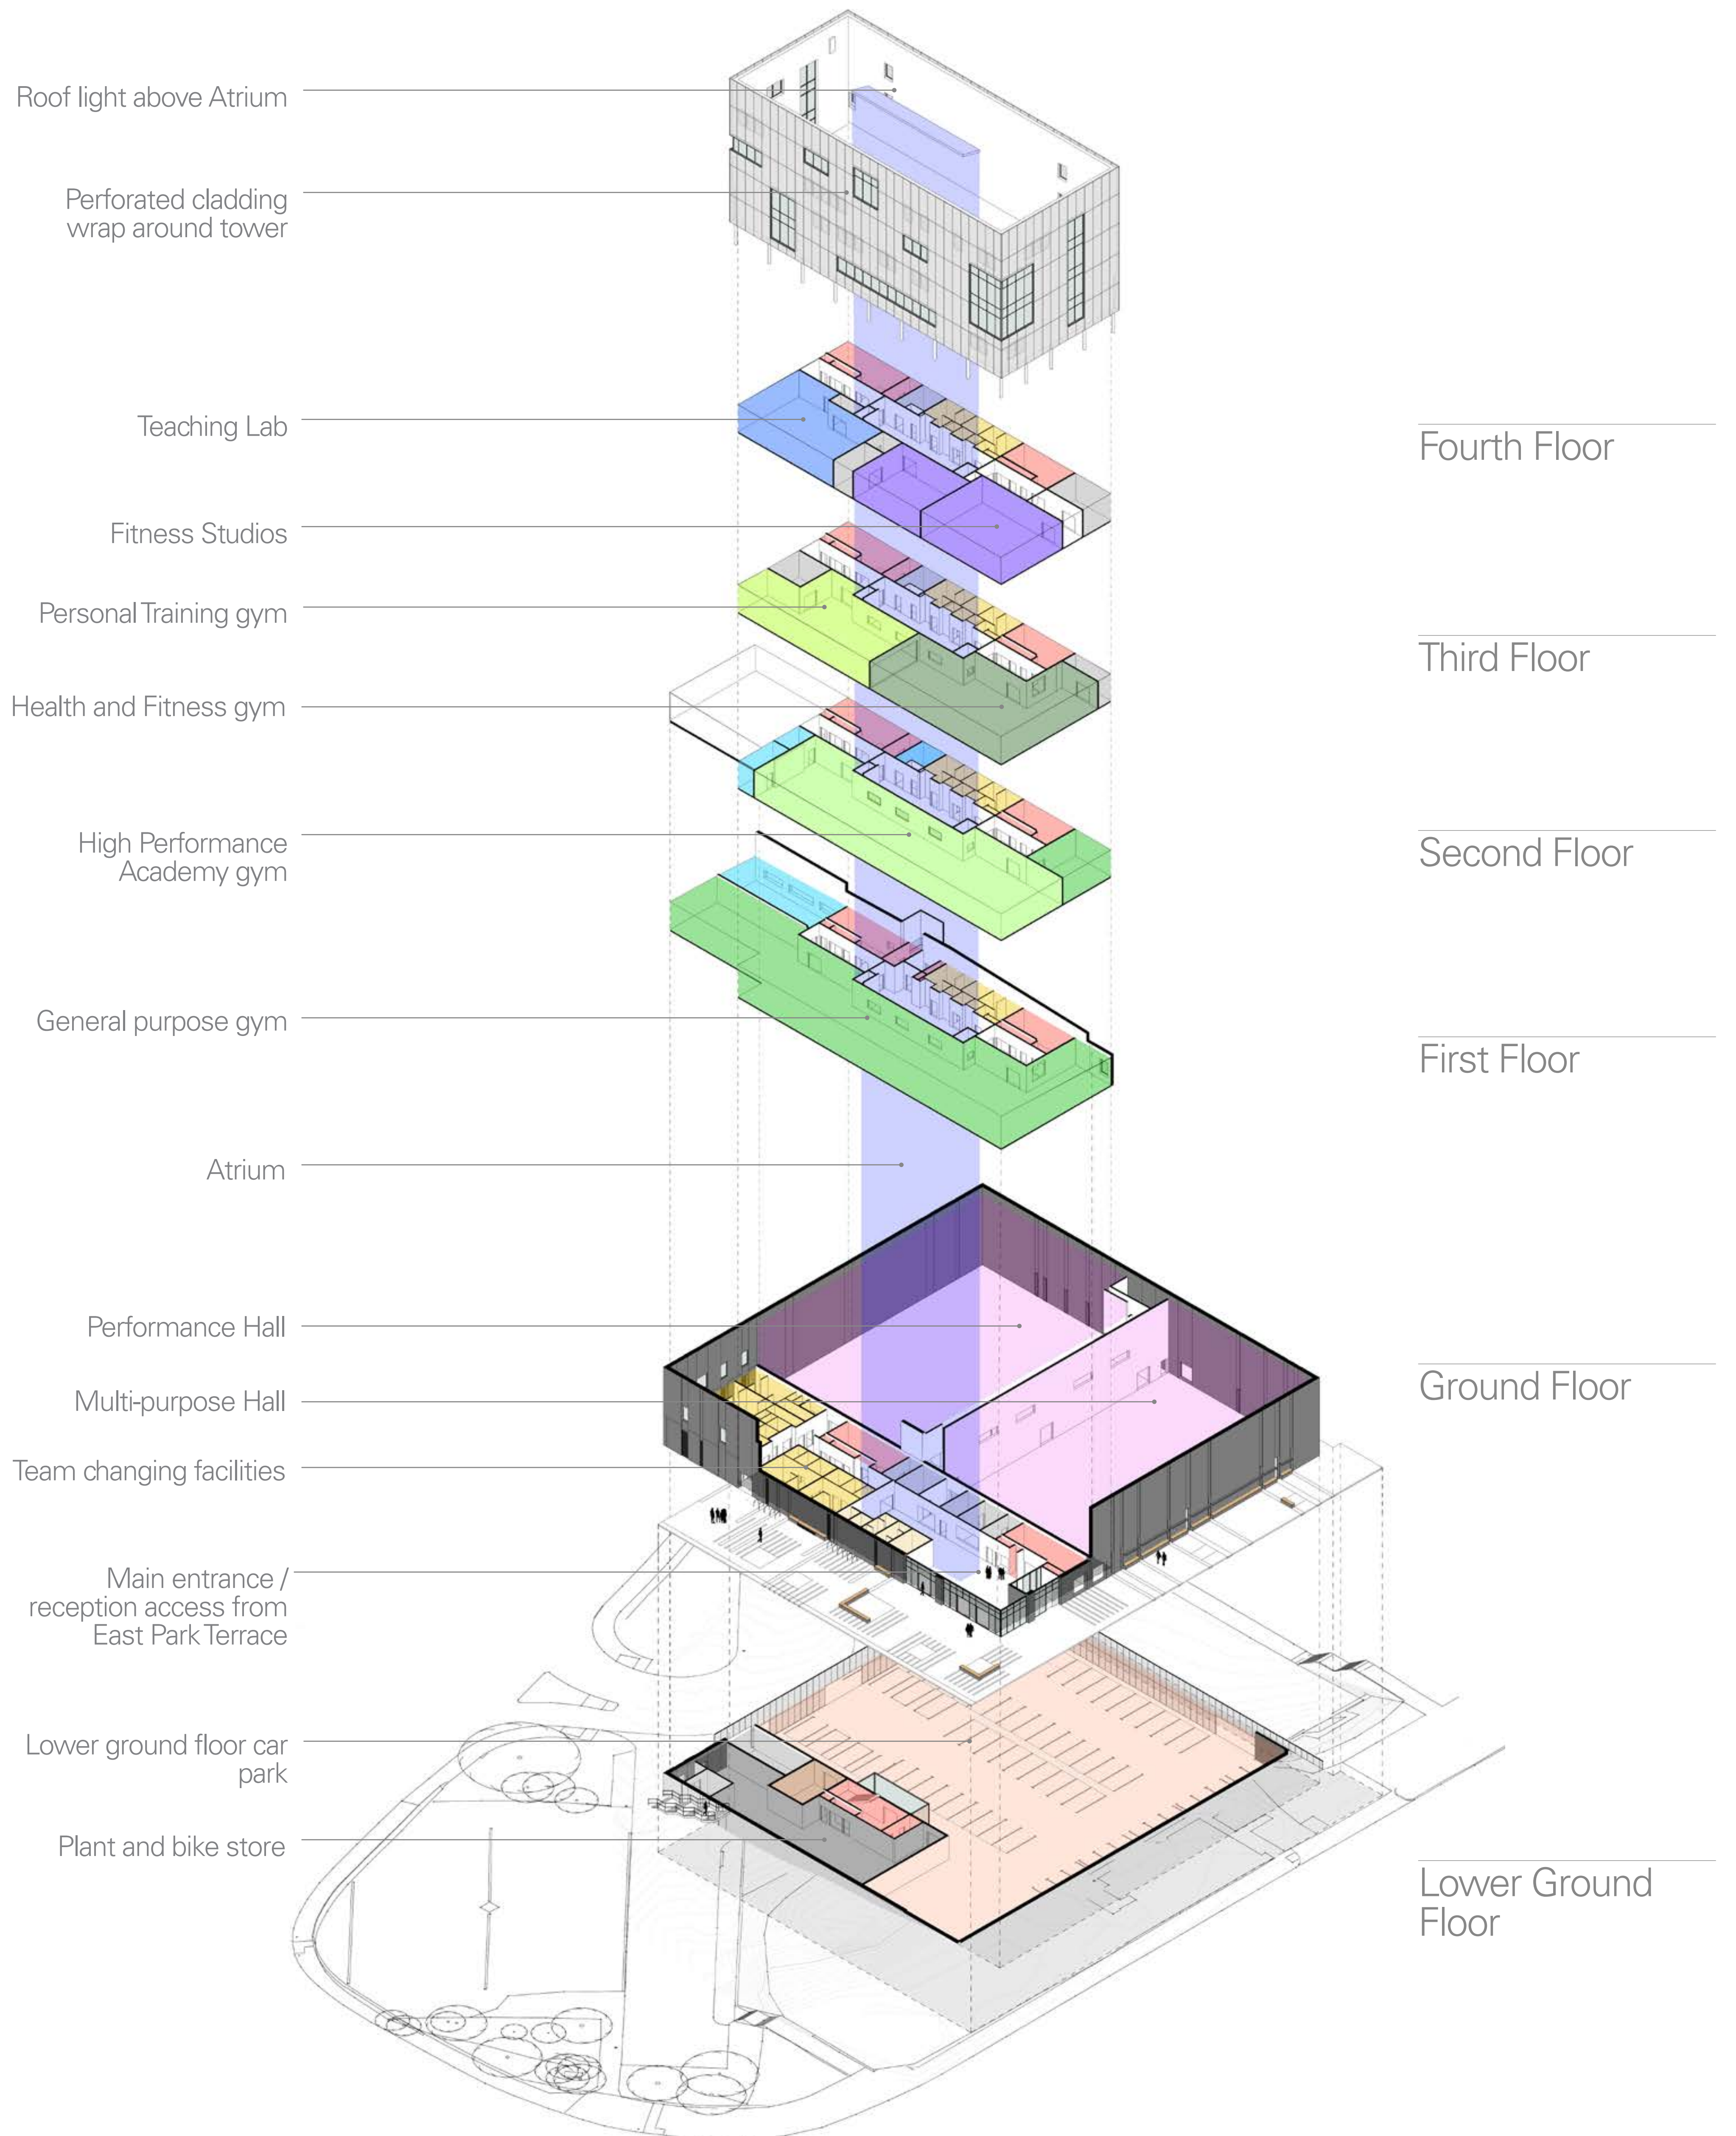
Roof light above Atrium

Perforated cladding wrap around tower

Teaching Lab

Fitness Studios

Personal Training gym

Health and Fitness gym

High Performance Academy gym

General purpose gym

Atrium

Performance Hall

Multi-purpose Hall

Team changing facilities

Main entrance / reception access from East Park Terrace

Lower ground floor car park

Plant and bike store

Fourth Floor

Third Floor

Second Floor

First Floor

Ground Floor

Lower Ground Floor